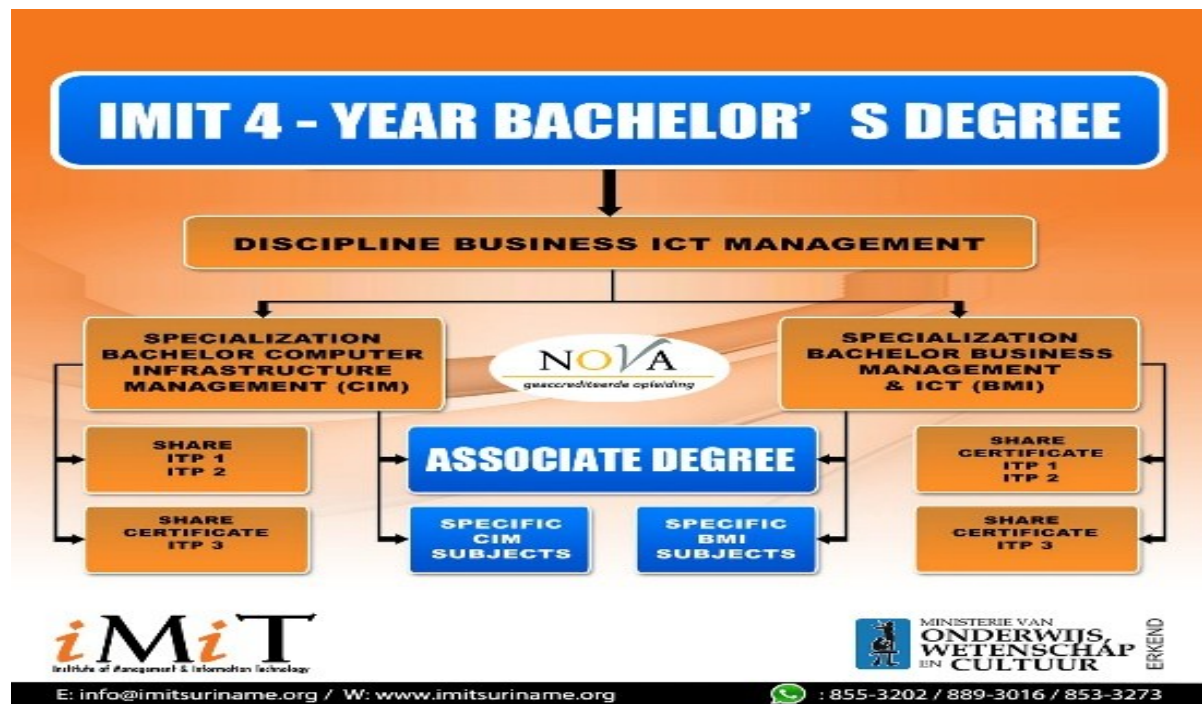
IMIT 4 - YEAR BACHELOR' S DEGREE

DISCIPLINE BUSINESS ICT MANAGEMENT

SPECIALIZATION BACHELOR COMPUTER INFRASTRUCTURE MANAGEMENT (CIM)

NOVA
geaccrediteerde opleiding

SPECIALIZATION BACHELOR BUSINESS MANAGEMENT & ICT (BMI)

SHARE ITP 1 ITP 2

ASSOCIATE DEGREE

SHARE CERTIFICATE ITP 1 ITP 2

SHARE CERTIFICATE ITP 3

SPECIFIC CIM SUBJECTS

SPECIFIC BMI SUBJECTS

SHARE CERTIFICATE ITP 3

iMiT
Institute of Management & Information Technology

MINISTERIE VAN ONDERWIJS, WETENSCHAP EN CULTUUR
ERKEND

E: info@imitsuriname.org / W: www.imitsuriname.org

: 855-3202 / 889-3016 / 853-3273